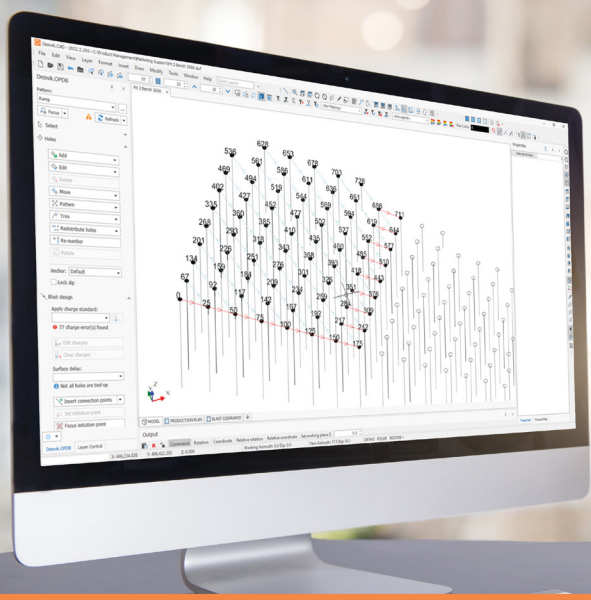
Deswik.CAD - 2022.2.393 - E:\Product Management\Marketing Support\SH.2 Bench 3000.dcf

File Edit View Layer Format Insert Draw Modify Tools Window Help

Deswik.OPDB

Pattern:

Ramp

Focus

Refresh

Select

Holes

Add

Edit

Delete

Move

Pattern

Trim

Redistribute holes

Re-number

Rotate

Anchor: Default

Lock dip

Blast design

Apply charge standard:

77 charge error(s) found

Edit charges

Clear charges

Surface delay:

Not all holes are tied up

Insert connection points

Set initiation point

Focus initiation point

Deswik.OPDB Layer Control

Properties

628 536 652 469 561 678 586 703 494 611 728 402 519 636 544 661 427 569 686 335 452 594 711 360 477 619 268 385 502 644 293 410 527 201 318 435 552 226 343 460 577 134 251 368 485 159 276 393 510 67 184 301 418 92 209 326 443 0 117 234 351 25 142 259 376 50 167 284 75 192 309 100 217 125 242 150 174

MODEL PRODUCTION PLAN BLAST CLEARANCE

Output

Command Rotation Coordinate Relative rotation Relative coordinate Set working plane Z

Working Azimuth: 0.0 Dip: 0.0 View Azimuth: 11 Dip: 8.7 ORTHO POLAR REDDEN

X: 446,234.839 Y: 498,422.350 Z: 0.000